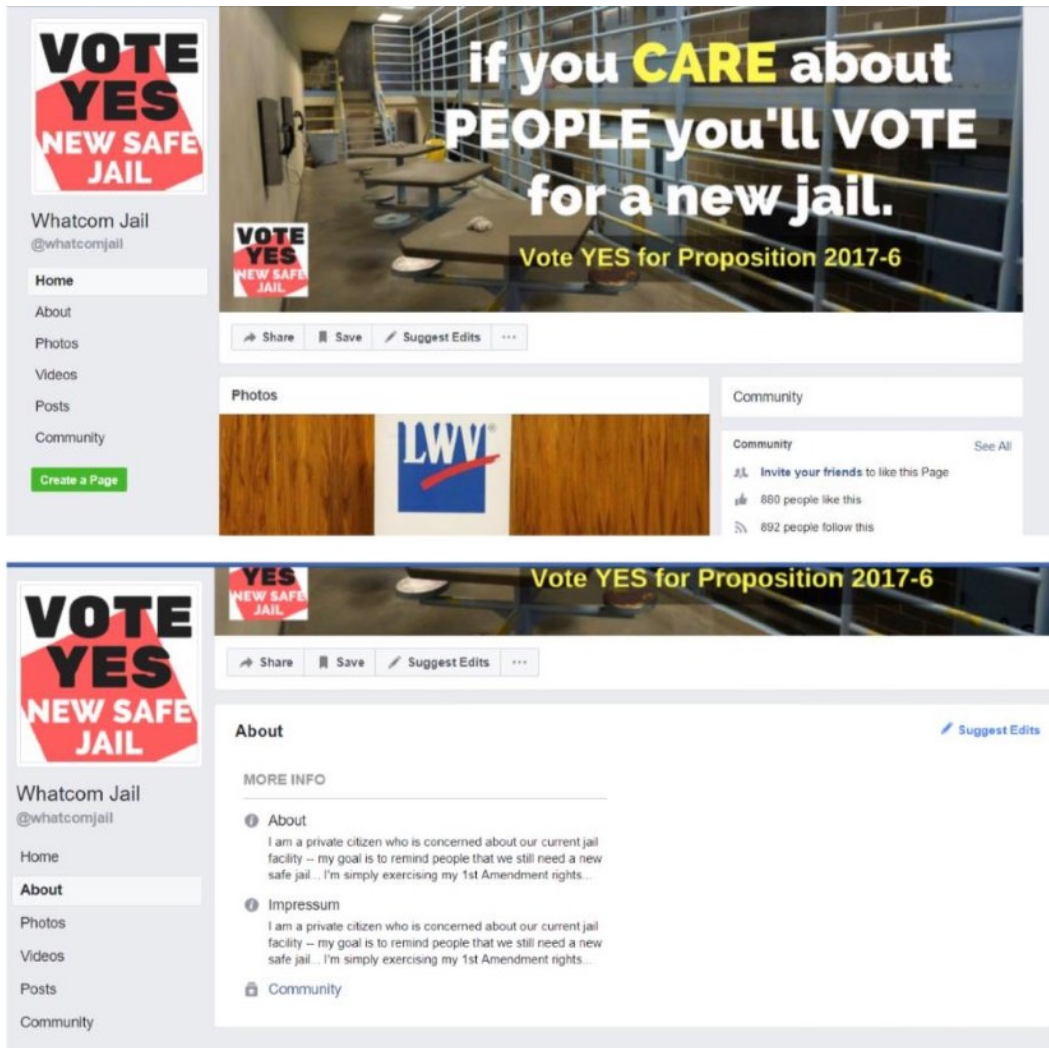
VOTE YES NEW SAFE JAIL

Whatcom Jail
@whatcomjail

Home
About
Photos
Videos
Posts
Community

Create a Page

if you CARE about PEOPLE you'll VOTE for a new jail.

VOTE YES NEW SAFE JAIL

Vote YES for Proposition 2017-6

Share Save Suggest Edits ···

Photos

LWV

Community

Community See All
Invite your friends to like this Page
880 people like this
892 people follow this

VOTE YES NEW SAFE JAIL

Whatcom Jail
@whatcomjail

Home
About
Photos
Videos
Posts
Community

YES NEW SAFE JAIL

Vote YES for Proposition 2017-6

Share Save Suggest Edits ···

About

Suggest Edits

MORE INFO

About
I am a private citizen who is concerned about our current jail facility -- my goal is to remind people that we still need a new safe jail... I'm simply exercising my 1st Amendment rights...

Impressum
I am a private citizen who is concerned about our current jail facility -- my goal is to remind people that we still need a new safe jail... I'm simply exercising my 1st Amendment rights...

Community